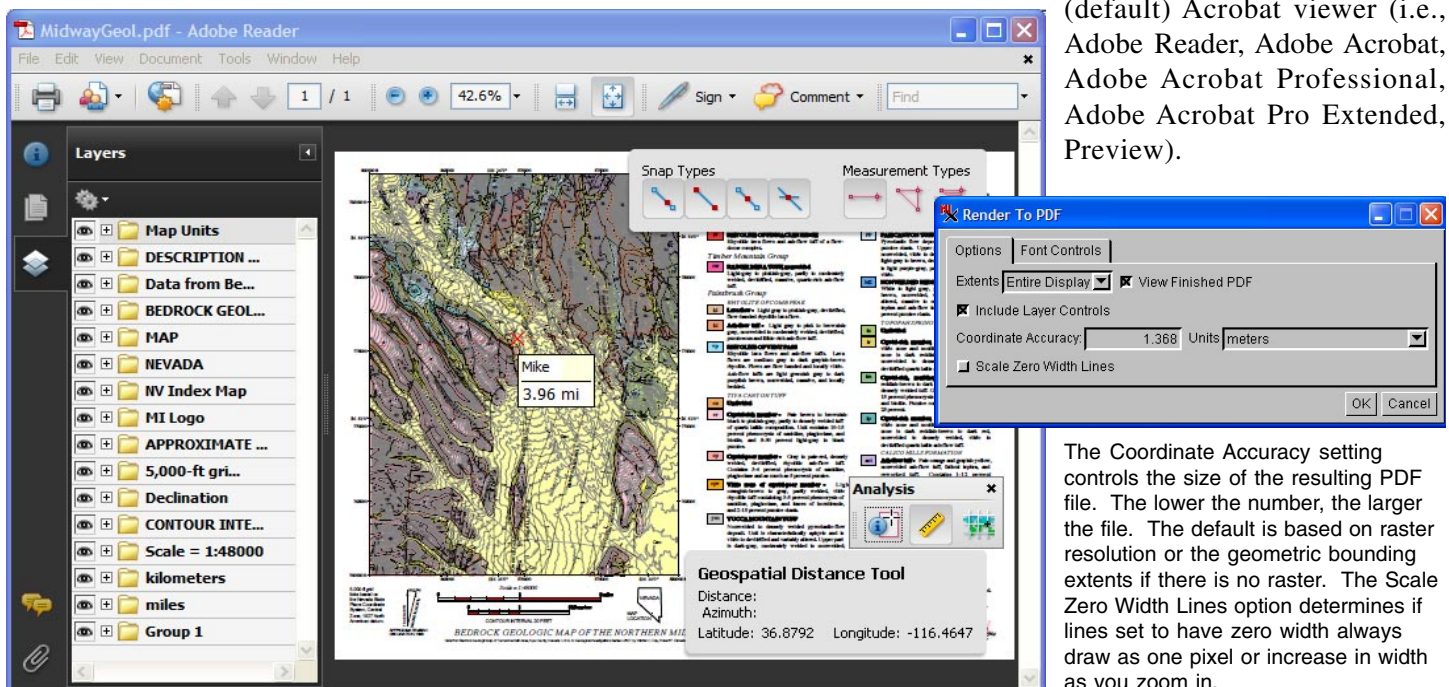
MidwayGeol.pdf - Adobe Reader

File Edit View Document Tools Window Help

1 / 1 42.6% Sign Comment Find

Layers

Map Units
DESCRIPTION ...
Data from Be...
BEDROCK GEOL...
MAP
NEVADA
NV Index Map
MI Logo
APPROXIMATE ...
5,000-ft gri...
Declination
CONTOUR INTE...
Scale = 1:48000
kilometers
miles
Group 1

Snap Types

Measurement Types

Mike
3.96 mi

Analysis

Geospatial Distance Tool
Distance:
Azimuth:
Latitude: 36.8792 Longitude: -116.4647

BEDROCK GEOLOGIC MAP OF THE NORTHERN MID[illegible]

(default) Acrobat viewer (i.e., Adobe Reader, Adobe Acrobat, Adobe Acrobat Professional, Adobe Acrobat Pro Extended, Preview).

Render To PDF

Options Font Controls

Extents Entire Display View Finished PDF

Include Layer Controls

Coordinate Accuracy: 1.368 Units meters

Scale Zero Width Lines

OK Cancel

The Coordinate Accuracy setting controls the size of the resulting PDF file. The lower the number, the larger the file. The default is based on raster resolution or the geometric bounding extents if there is no raster. The Scale Zero Width Lines option determines if lines set to have zero width always draw as one pixel or increase in width as you zoom in.